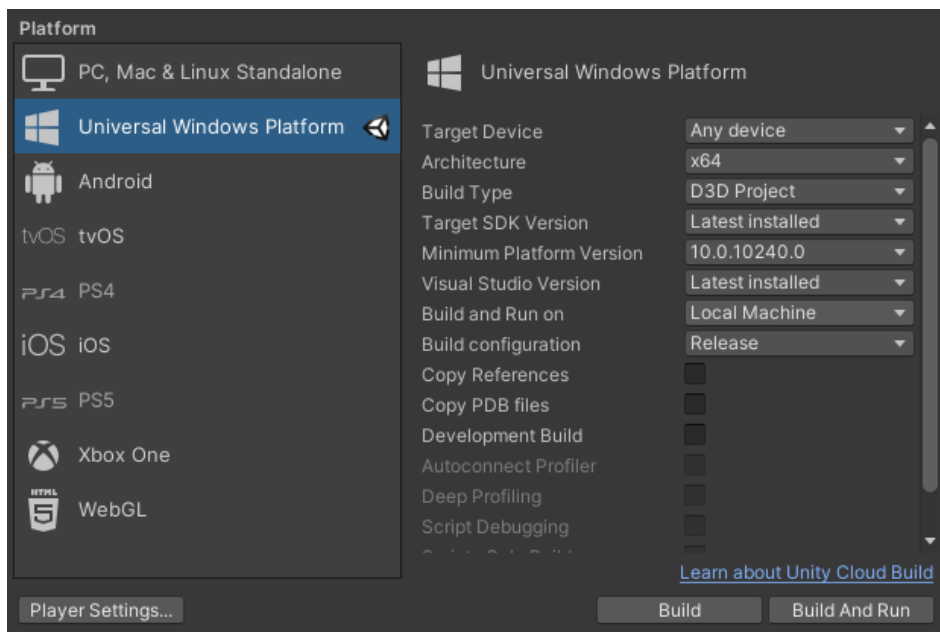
Platform

PC, Mac & Linux Standalone

Universal Windows Platform

Android

tvOS tvOS

PS4 PS4

iOS iOS

PS5 PS5

Xbox One

HTML WebGL

Universal Windows Platform

| | |
|---|---|
| Target Device | Any device |
| Architecture | x64 |
| Build Type | D3D Project |
| Target SDK Version | Latest installed |
| Minimum Platform Version | 10.0.10240.0 |
| Visual Studio Version | Latest installed |
| Build and Run on | Local Machine |
| Build configuration | Release |
| Copy References | |
| Copy PDB files | |
| Development Build | |
| Autoconnect Profiler | |
| Deep Profiling | |
| Script Debugging | |

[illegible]

Learn about Unity Cloud Build

Player Settings...

Build

Build And Run